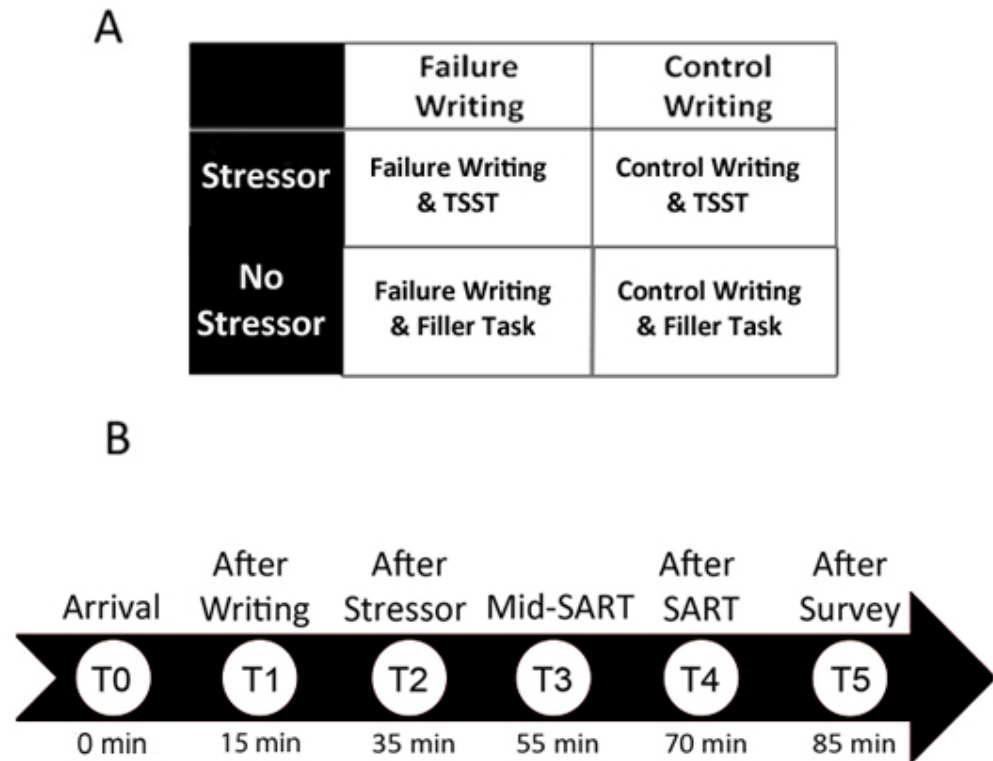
A

| | Failure Writing | Control Writing |
|---|---|---|
| Stressor | Failure Writing & TSST | Control Writing & TSST |
| No Stressor | Failure Writing & Filler Task | Control Writing & Filler Task |

B

Arrival
T0
0 min

After Writing
T1
15 min

After Stressor
T2
35 min

Mid-SART
T3
55 min

After SART
T4
70 min

After Survey
T5
85 min